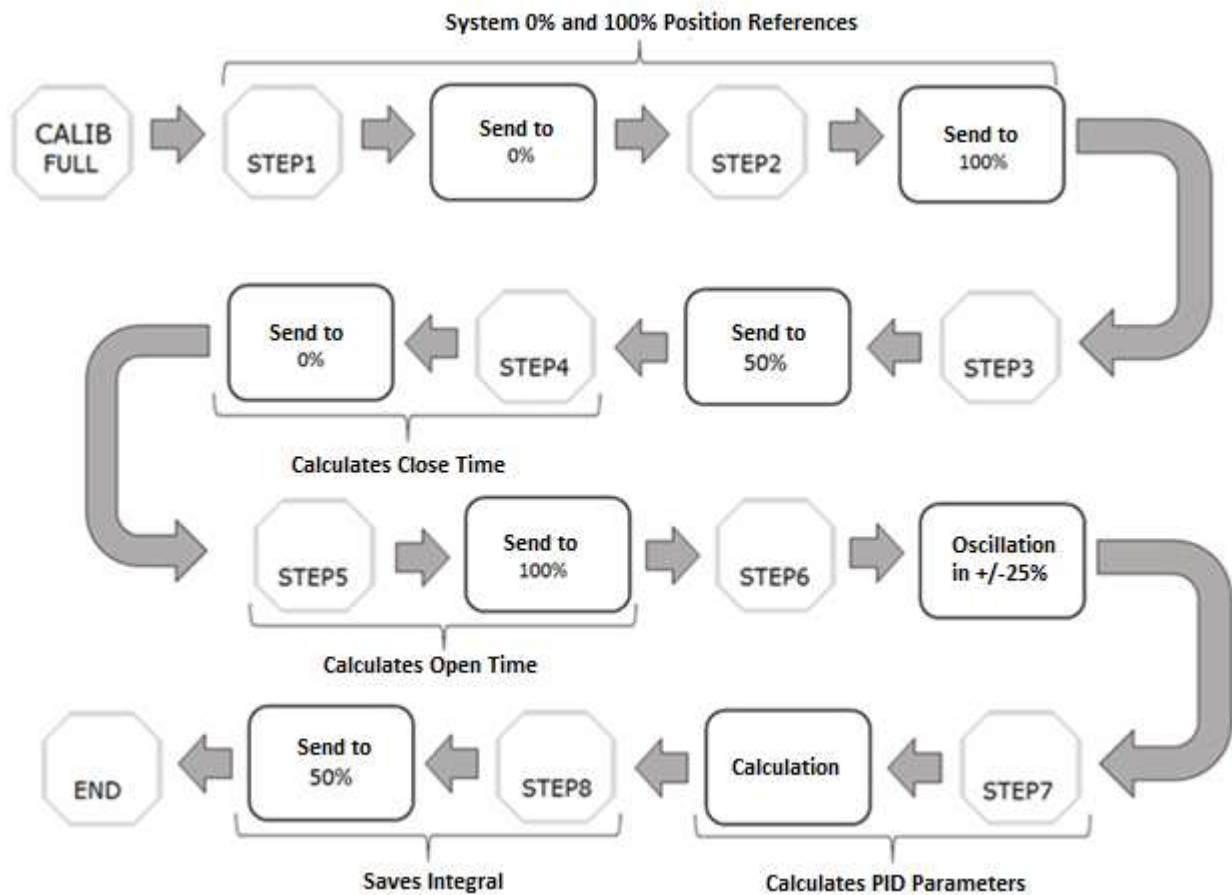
System 0% and 100% Position References

CALIB FULL

STEP1

Send to 0%

STEP2

Send to 100%

STEP3

Send to 50%

STEP4

Send to 0%

Calculates Close Time

STEP5

Send to 100%

STEP6

Oscillation in +/-25%

Calculates Open Time

STEP7

Calculation

STEP8

Send to 50%

END

Saves Integral

Calculates PID Parameters